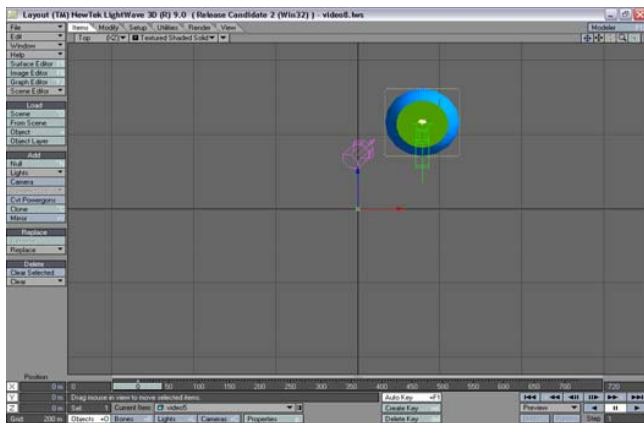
Layout (TM) NewTek LightWave 3D (R) 9.0 (Release Candidate 2 (Win32)) - video8.lws

Items Modify Setup Utilities Render View

Modeler

File
Edit
Window
Help
Surface Editor
Image Editor
Graph Editor
Scene Editor

Top
Textured Shaded Solid

Load
Scene
From Scene
Object
Object Layer

Add
Null
Lights
Camera
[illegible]
Cvt Powergons
Clone
Mirror

Replace
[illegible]
Replace

Delete
Clear Selected
Clear

Position
X 0 m
Y 0 m
Z 0 m
Grid 200 m

0 50 100 150 200 250 300 350 400 450 500 550 600 650 700 720

Drag mouse in view to move selected items.
Sel: 1 Current Item video5
Objects Bones Lights Cameras Properties

Auto Key
Create Key
Delete Key

Preview
Step 1